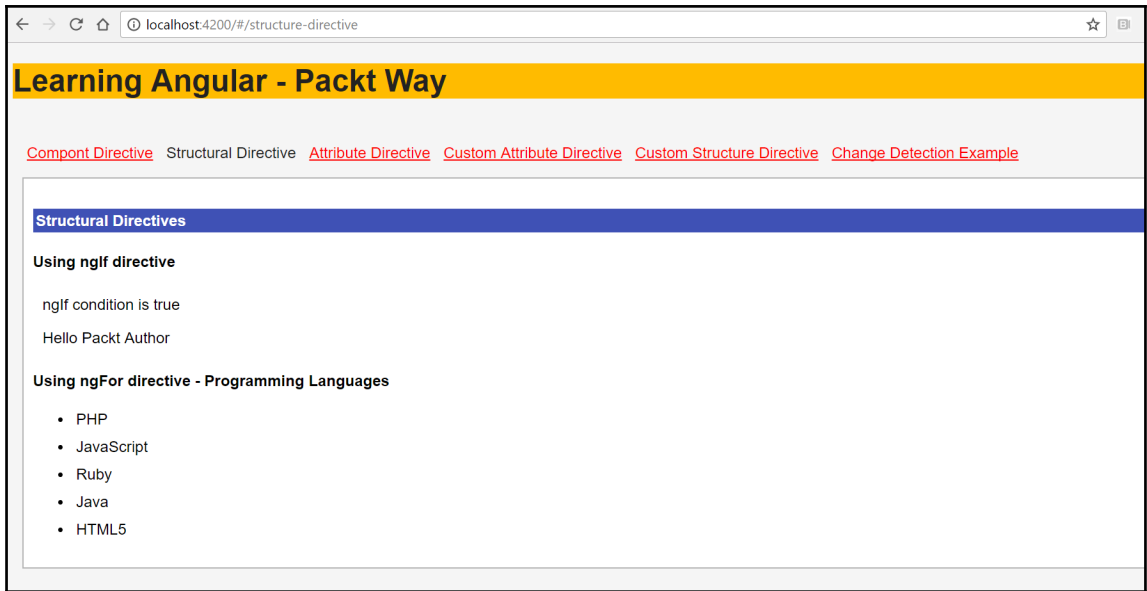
localhost:4200/#/structure-directive

Learning Angular - Packt Way

Compont Directive Structural Directive Attribute Directive Custom Attribute Directive Custom Structure Directive Change Detection Example

Structural Directives

Using ngIf directive

ngIf condition is true

Hello Packt Author

Using ngFor directive - Programming Languages

- PHP
- JavaScript
- Ruby
- Java
- HTML5